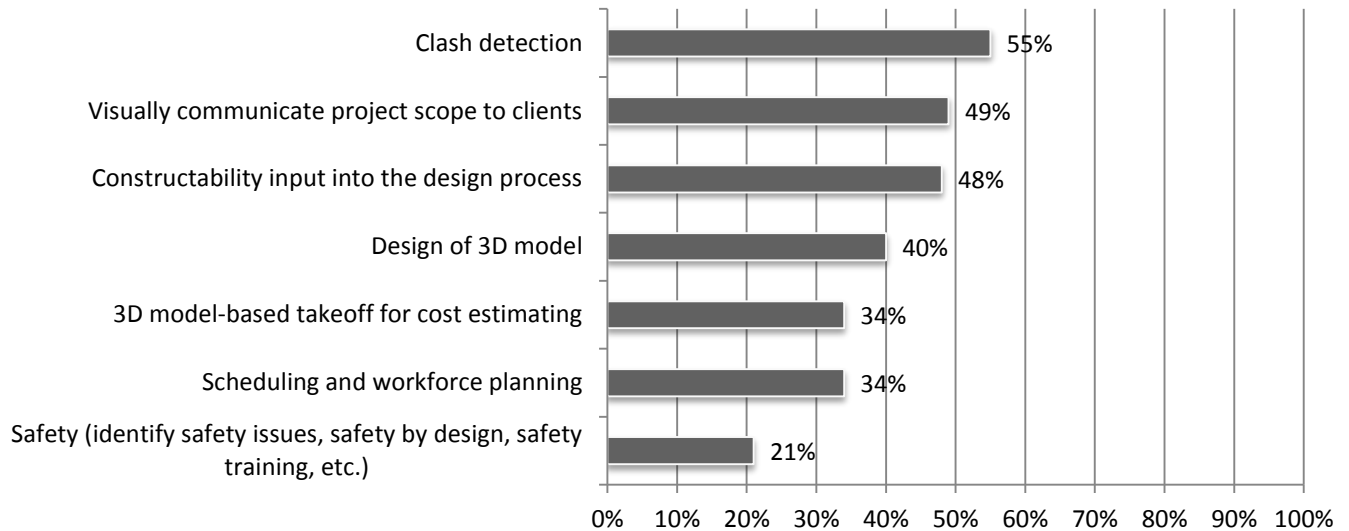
Clash detection 55%

Visually communicate project scope to clients 49%

Constructability input into the design process 48%

Design of 3D model 40%

3D model-based takeoff for cost estimating 34%

Scheduling and workforce planning 34%

Safety (identify safety issues, safety by design, safety training, etc.) 21%

0% 10% 20% 30% 40% 50% 60% 70% 80% 90% 100%